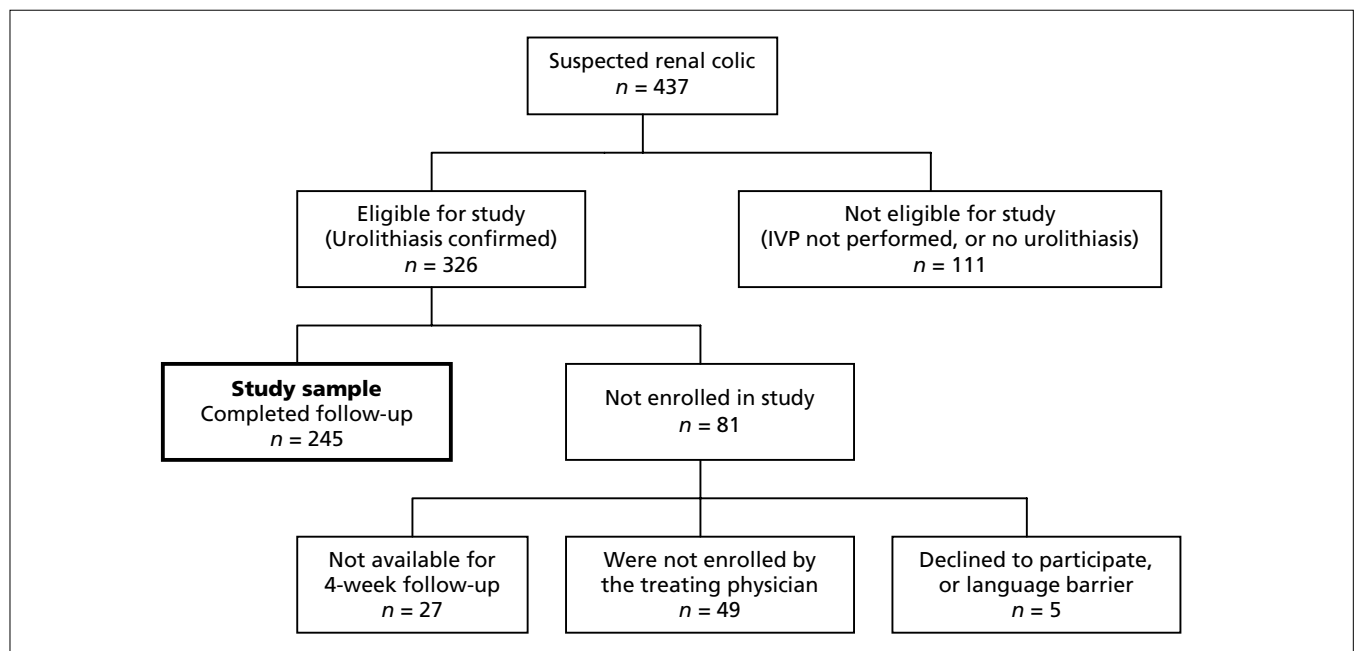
Suspected renal colic
$n = 437$

Eligible for study
(Urolithiasis confirmed)
$n = 326$

Not eligible for study
(IVP not performed, or no urolithiasis)
$n = 111$

**Study sample**
Completed follow-up
$n = 245$

Not enrolled in study
$n = 81$

Not available for 4-week follow-up
$n = 27$

Were not enrolled by the treating physician
$n = 49$

Declined to participate, or language barrier
$n = 5$